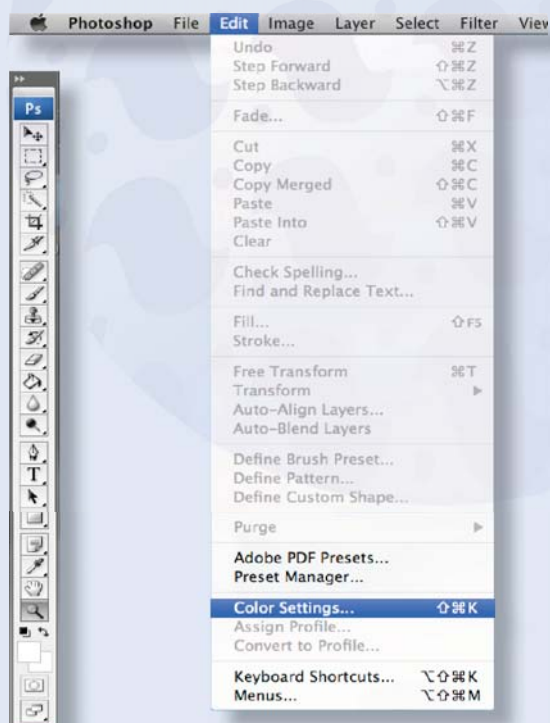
Photoshop File Edit Image Layer Select Filter View

Ps

Undo ⌘Z
Step Forward ⇧⌘Z
Step Backward ⌥⌘Z

Fade... ⇧⌘F

Cut ⌘X
Copy ⌘C
Copy Merged ⇧⌘C
Paste ⌘V
Paste Into ⇧⌘V
Clear

Check Spelling...
Find and Replace Text...

Fill... ⇧F5
Stroke...

Free Transform ⌘T
Transform ▶
Auto-Align Layers...
Auto-Blend Layers

Define Brush Preset...
Define Pattern...
Define Custom Shape...

Purge ▶

Adobe PDF Presets...
Preset Manager...

Color Settings... ⇧⌘K
Assign Profile...
Convert to Profile...

Keyboard Shortcuts... ⌥⇧⌘K
Menus... ⌥⇧⌘M